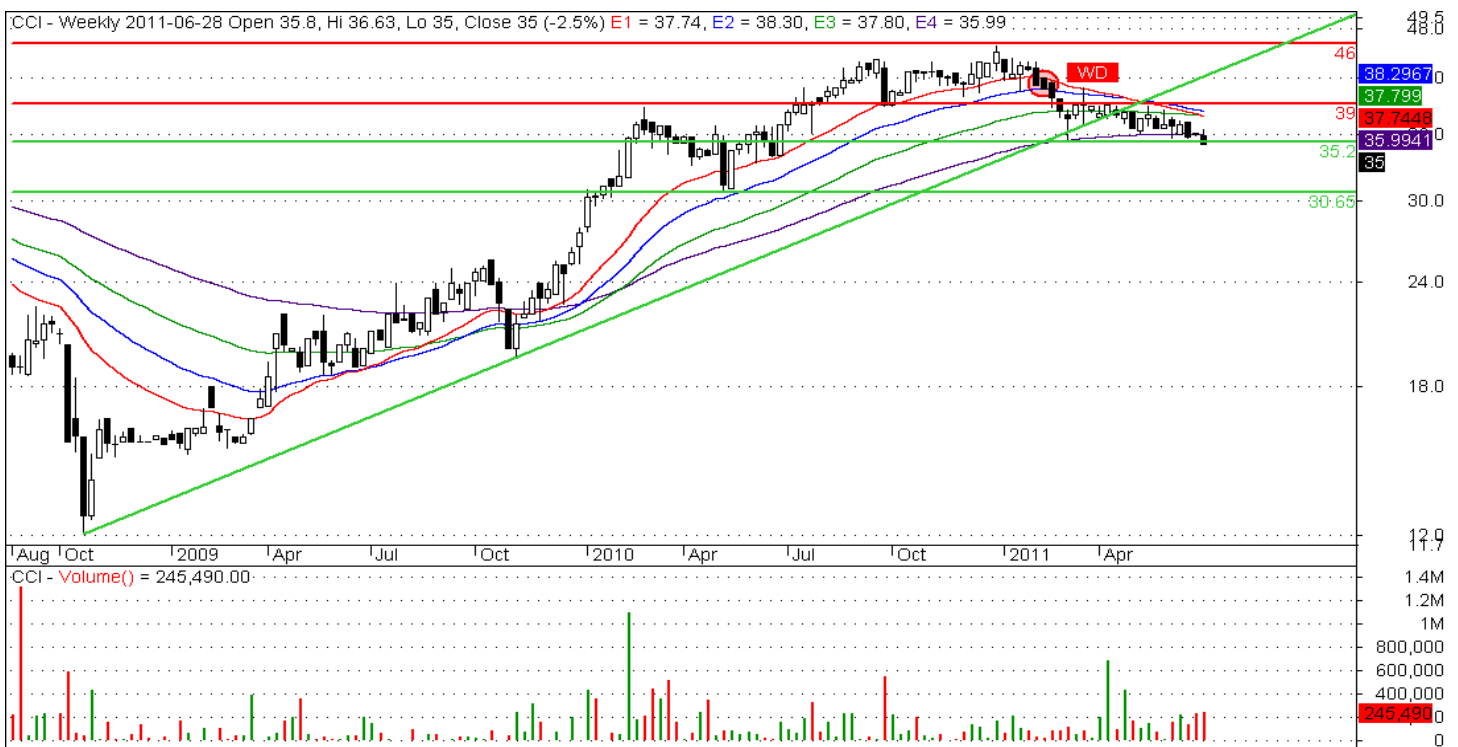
CCI - Weekly 2011-06-28 Open 35.8, Hi 36.63, Lo 35, Close 35 (-2.5%) E1 = 37.74, E2 = 38.30, E3 = 37.80, E4 = 35.99

49.5
48.0
46
WD
38.2967
37.799
39
37.7448
35.9941
35.2
35
30.65
30.0
24.0
18.0
12.0
11.7

Aug Oct 2009 Apr Jul Oct 2010 Apr Jul Oct 2011 Apr

CCI - Volume() = 245,490.00

1.4M
1.2M
1M
800,000
600,000
400,000
245,490
0